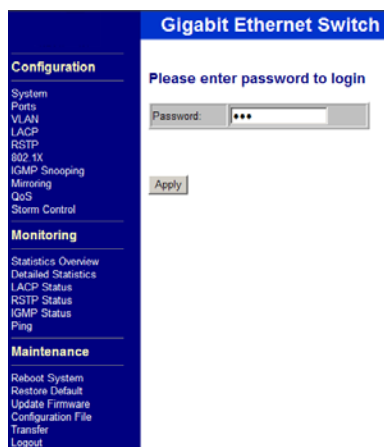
Gigabit Ethernet Switch

Configuration

System
Ports
VLAN
LACP
RSTP
802.1X
IGMP Snooping
Mirroring
QoS
Storm Control

Monitoring

Statistics Overview
Detailed Statistics
LACP Status
RSTP Status
IGMP Status
Ping

Maintenance

Reboot System
Restore Default
Update Firmware
Configuration File Transfer
Logout

Please enter password to login

Password: •••

Apply